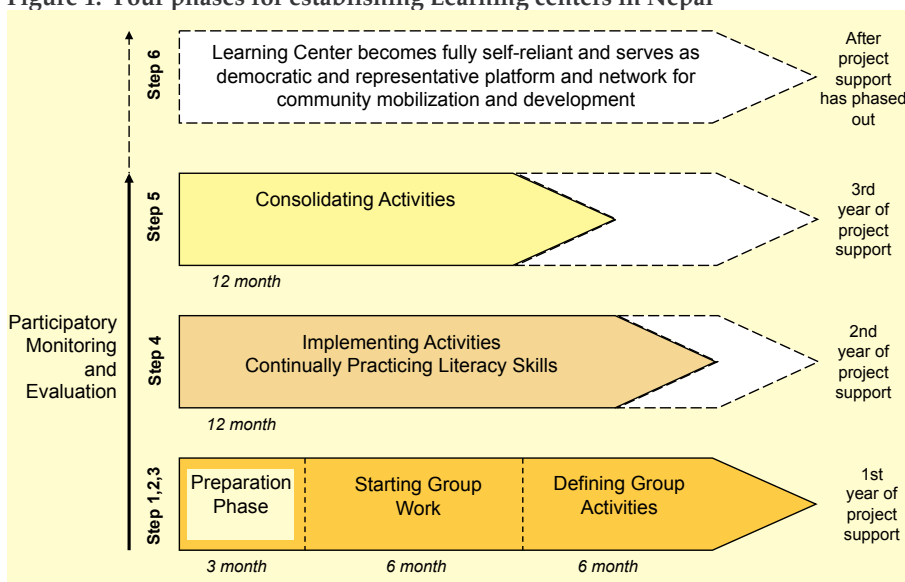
Figure 1: Four phases for establishing Learning centers in Nepal

Step 6

Learning Center becomes fully self-reliant and serves as democratic and representative platform and network for community mobilization and development

After project support has phased out

Step 5

Consolidating Activities

3rd year of project support

12 month

Participatory Monitoring and Evaluation

Step 4

Implementing Activities
Continually Practicing Literacy Skills

2nd year of project support

12 month

Step 1,2,3

Preparation Phase

Starting Group Work

Defining Group Activities

1st year of project support

3 month

6 month

6 month